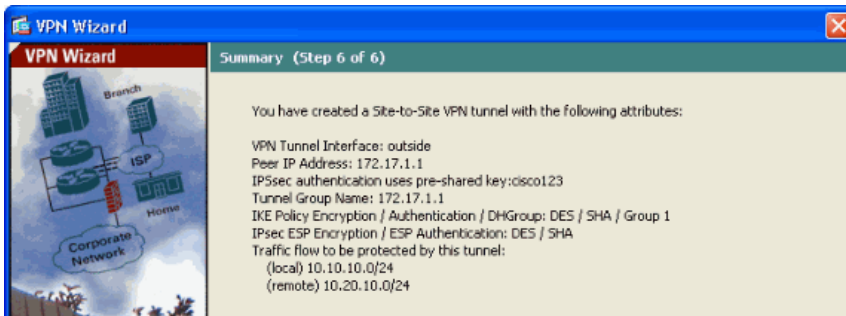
VPN Wizard

VPN Wizard

Branch

ISP

Home

Corporate Network

Summary (Step 6 of 6)

You have created a Site-to-Site VPN tunnel with the following attributes:

VPN Tunnel Interface: outside
Peer IP Address: 172.17.1.1
IPSsec authentication uses pre-shared key:cisco123
Tunnel Group Name: 172.17.1.1
IKE Policy Encryption / Authentication / DHGroup: DES / SHA / Group 1
IPsec ESP Encryption / ESP Authentication: DES / SHA
Traffic flow to be protected by this tunnel:
(local) 10.10.10.0/24
(remote) 10.20.10.0/24